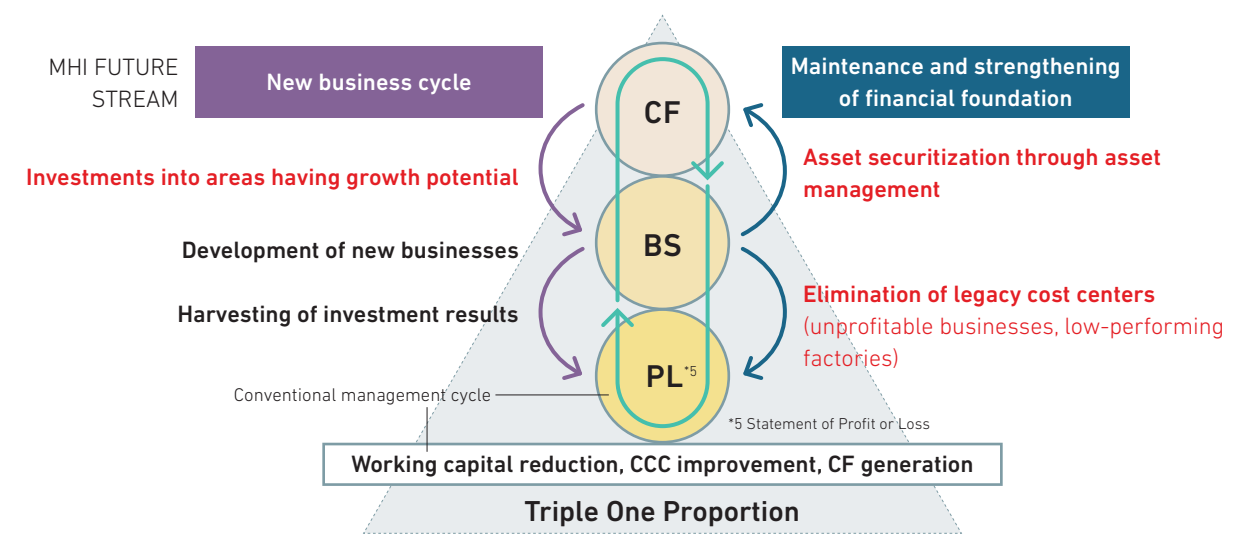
MHI FUTURE STREAM

New business cycle

Maintenance and strengthening of financial foundation

CF

Investments into areas having growth potential

Asset securitization through asset management

BS

Development of new businesses

Harvesting of investment results

Elimination of legacy cost centers (unprofitable businesses, low-performing factories)

PL$^{*5}$

Conventional management cycle

*5 Statement of Profit or Loss

Working capital reduction, CCC improvement, CF generation

Triple One Proportion